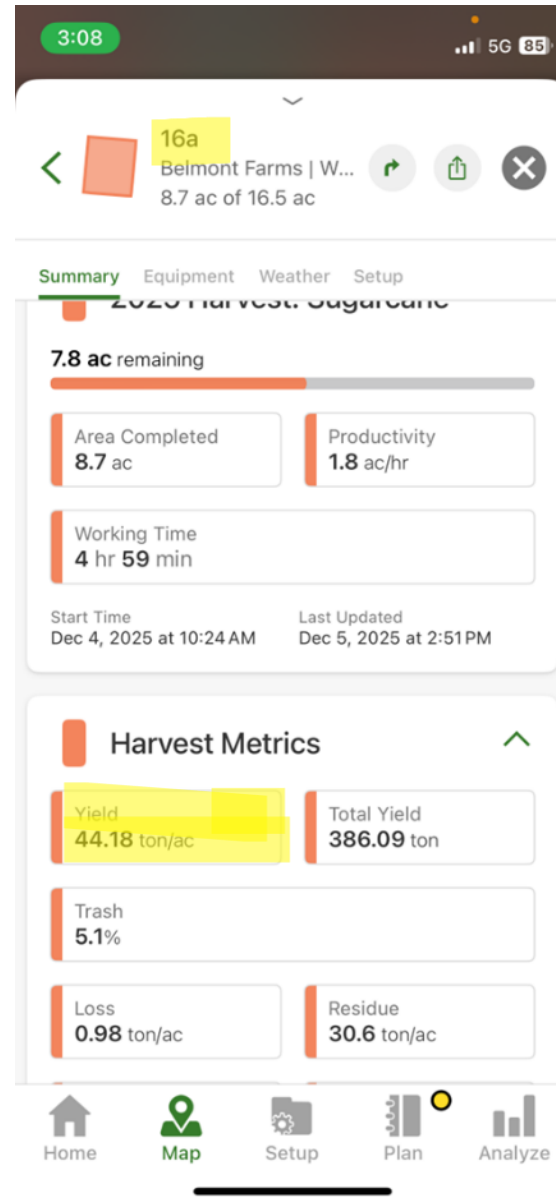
3:08
5G 85

16a
Belmont Farms | W...
8.7 ac of 16.5 ac

Summary Equipment Weather Setup

2025 Harvest: Sugarcane

7.8 ac remaining

Area Completed
8.7 ac

Productivity
1.8 ac/hr

Working Time
4 hr 59 min

Start Time
Dec 4, 2025 at 10:24 AM

Last Updated
Dec 5, 2025 at 2:51 PM

Harvest Metrics

Yield
44.18 ton/ac

Total Yield
386.09 ton

Trash
5.1%

Loss
0.98 ton/ac

Residue
30.6 ton/ac

Home Map Setup Plan Analyze